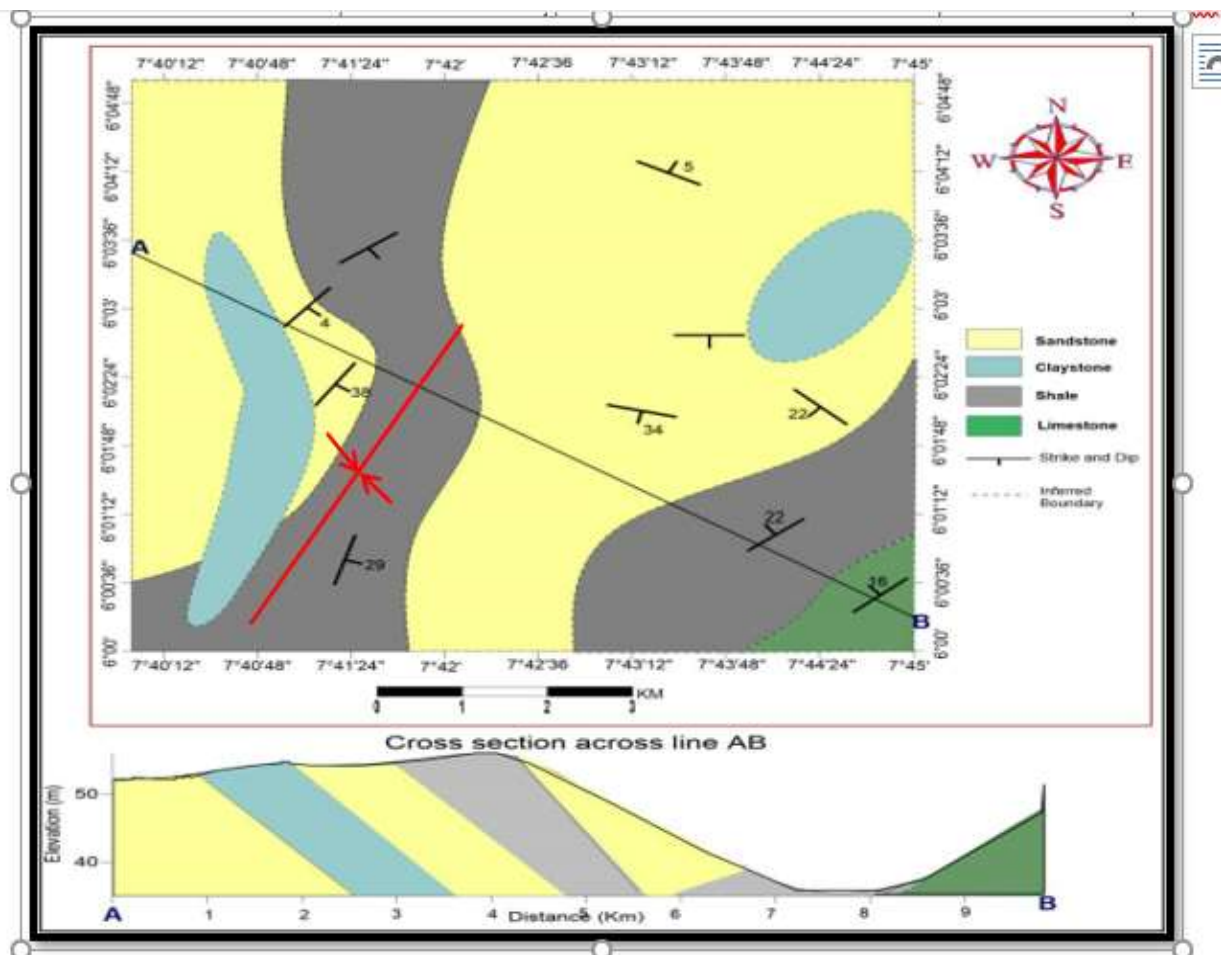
7°40'12" 7°40'48" 7°41'24" 7°42' 7°42'36 7°43'12" 7°43'48" 7°44'24" 7°45'

6°04'48" 6°04'12" 6°03'36" 6°03' 6°02'24" 6°01'48" 6°01'12" 6°00'36" 6°00'

6°04'48" 6°04'12" 6°03'36" 6°03' 6°02'24" 6°01'48" 6°01'12" 6°00'36" 6°00'

N
W E
S

A

5

4

38

34

22

22

29

16

B

Sandstone
Claystone
Shale
Limestone
Strike and Dip
Inferred Boundary

7°40'12" 7°40'48" 7°41'24" 7°42' 7°42'36 7°43'12" 7°43'48" 7°44'24" 7°45'

0 1 2 3 KM

Cross section across line AB

Elevation (m)
50
40

A 1 2 3 4 5 6 7 8 9 B
Distance (Km)